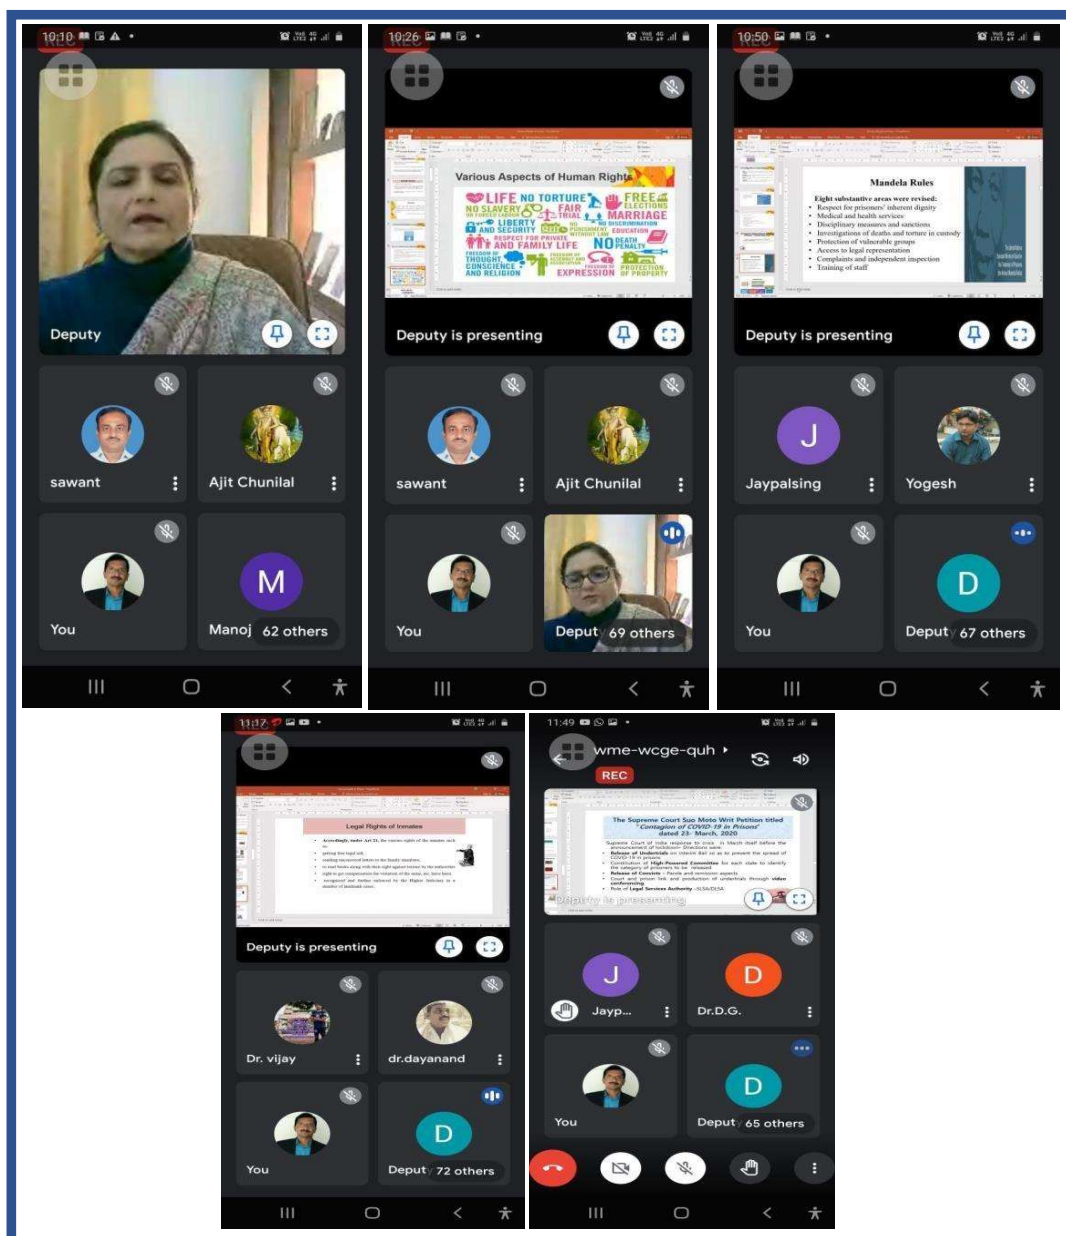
10:10

Deputy

sawant

Ajit Chunilal

You

M

Manoj 62 others

10:26

Various Aspects of Human Rights

LIFE NO TORTURE FAIR TRIAL FREE ELECTIONS NO SLAVERY OR FORCED LABOUR MARRIAGE LIBERTY AND SECURITY NO DISCRIMINATION NO PUNISHMENT WITHOUT LAW EDUCATION RESPECT FOR PRIVATE AND FAMILY LIFE NO DEATH PENALTY FREEDOM OF THOUGHT CONSCIENCE AND RELIGION FREEDOM OF ASSEMBLY AND ASSOCIATION FREEDOM OF EXPRESSION PROTECTION OF PROPERTY

Deputy is presenting

sawant

Ajit Chunilal

You

Deput 69 others

10:50

Mandela Rules

Eight substantive areas were revised:
• Respect for prisoners' inherent dignity
• Medical and health services
• Disciplinary measures and sanctions
• Investigations of deaths and torture in custody
• Protection of vulnerable groups
• Access to legal representation
• Complaints and independent inspection
• Training of staff

Deputy is presenting

J

Jaypalsing

Yogesh

You

D

Deput 67 others

11:37

Legal Rights of Inmates

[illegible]

Deputy is presenting

Dr. vijay

dr.dayanand

You

D

Deput 72 others

11:49

wme-wcge-quh

REC

The Supreme Court Suo Moto Writ Petition titled "Contagion of COVID-19 in Prisons" dated 23rd March, 2020

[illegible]

Deputy is presenting

J

Jayp...

D

Dr.D.G.

You

D

Deput 65 others